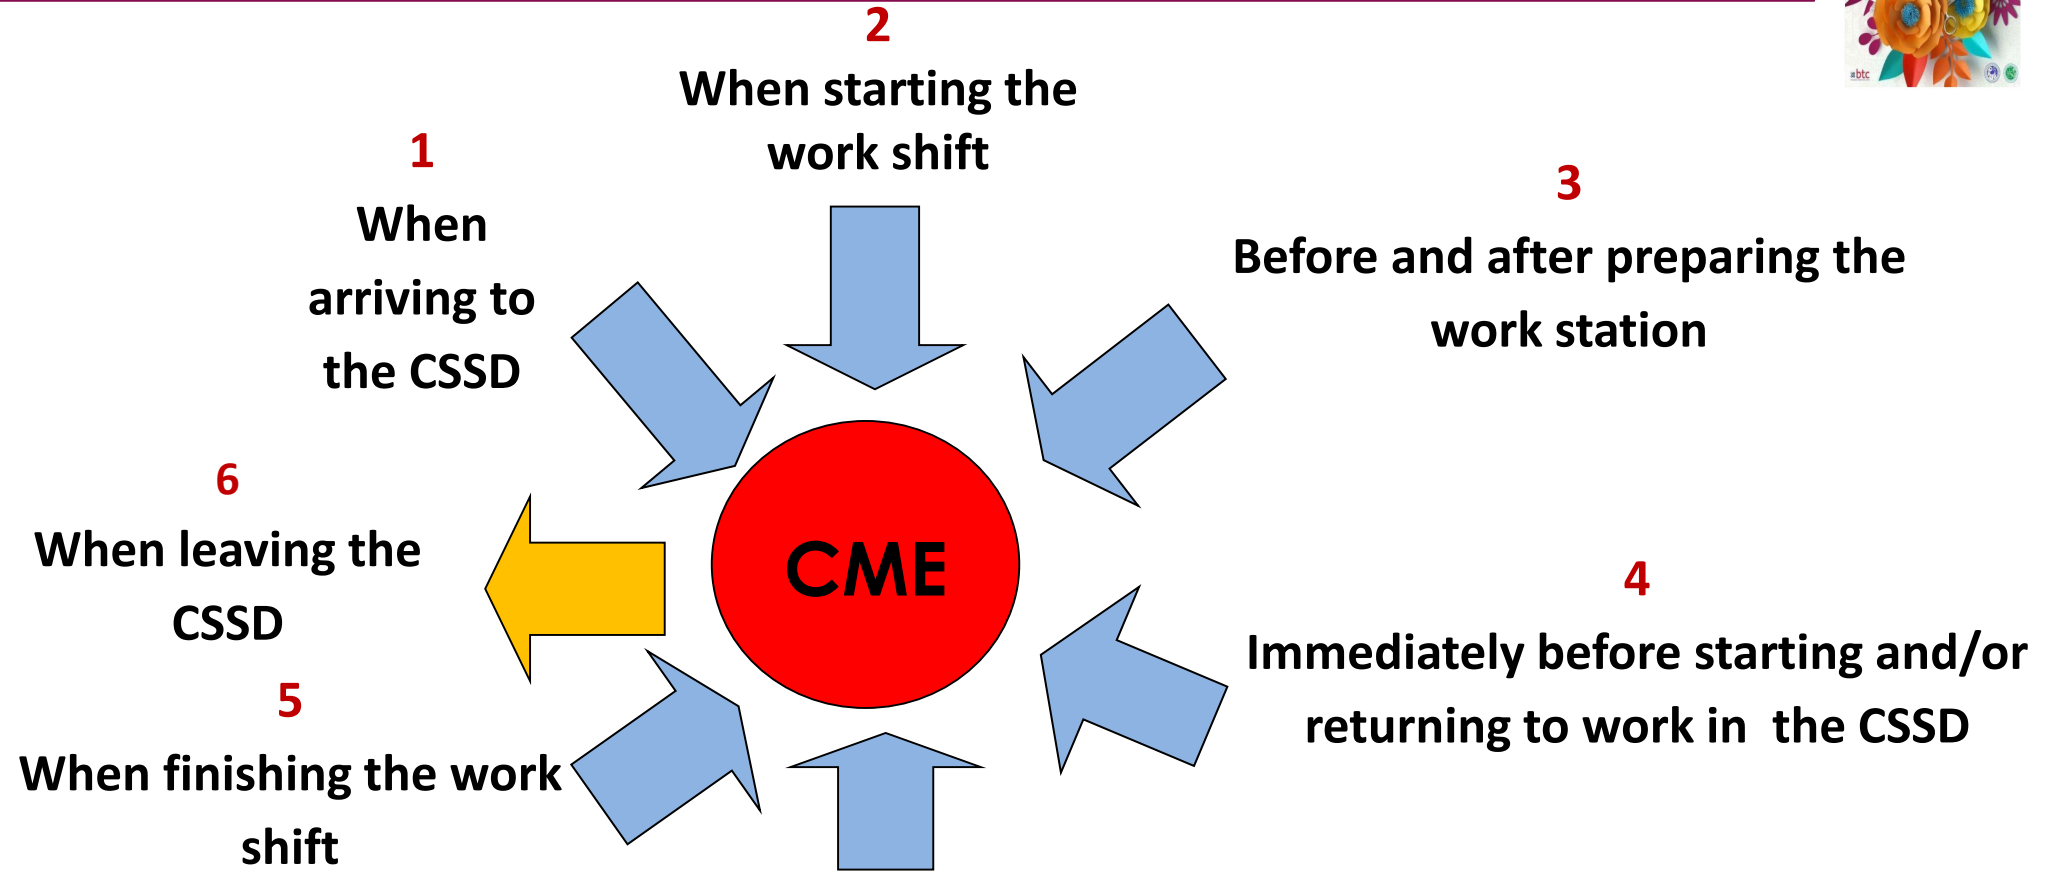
2
When starting the work shift

1
When arriving to the CSSD

3
Before and after preparing the work station

CME

6
When leaving the CSSD

4
Immediately before starting and/or returning to work in the CSSD

5
When finishing the work shift